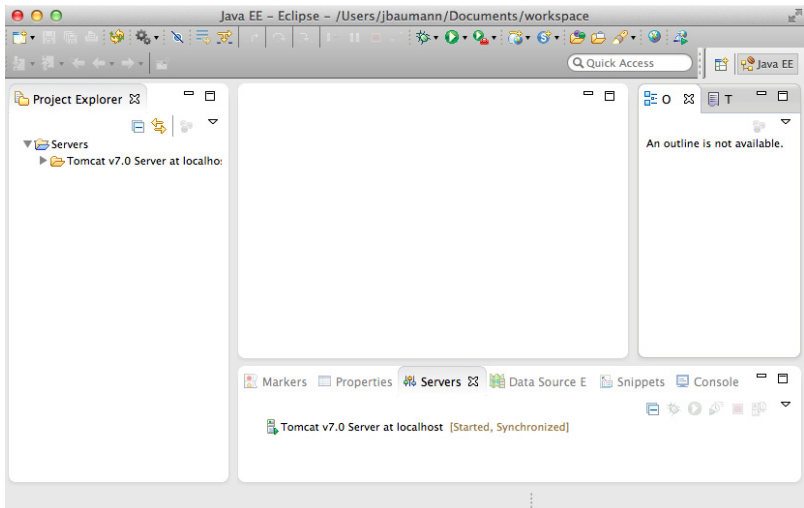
Java EE – Eclipse – /Users/jbaumann/Documents/workspace

Quick Access

Java EE

Project Explorer

Servers

Tomcat v7.0 Server at localhos

O

T

An outline is not available.

Markers

Properties

Servers

Data Source E

Snippets

Console

Tomcat v7.0 Server at localhost [Started, Synchronized]